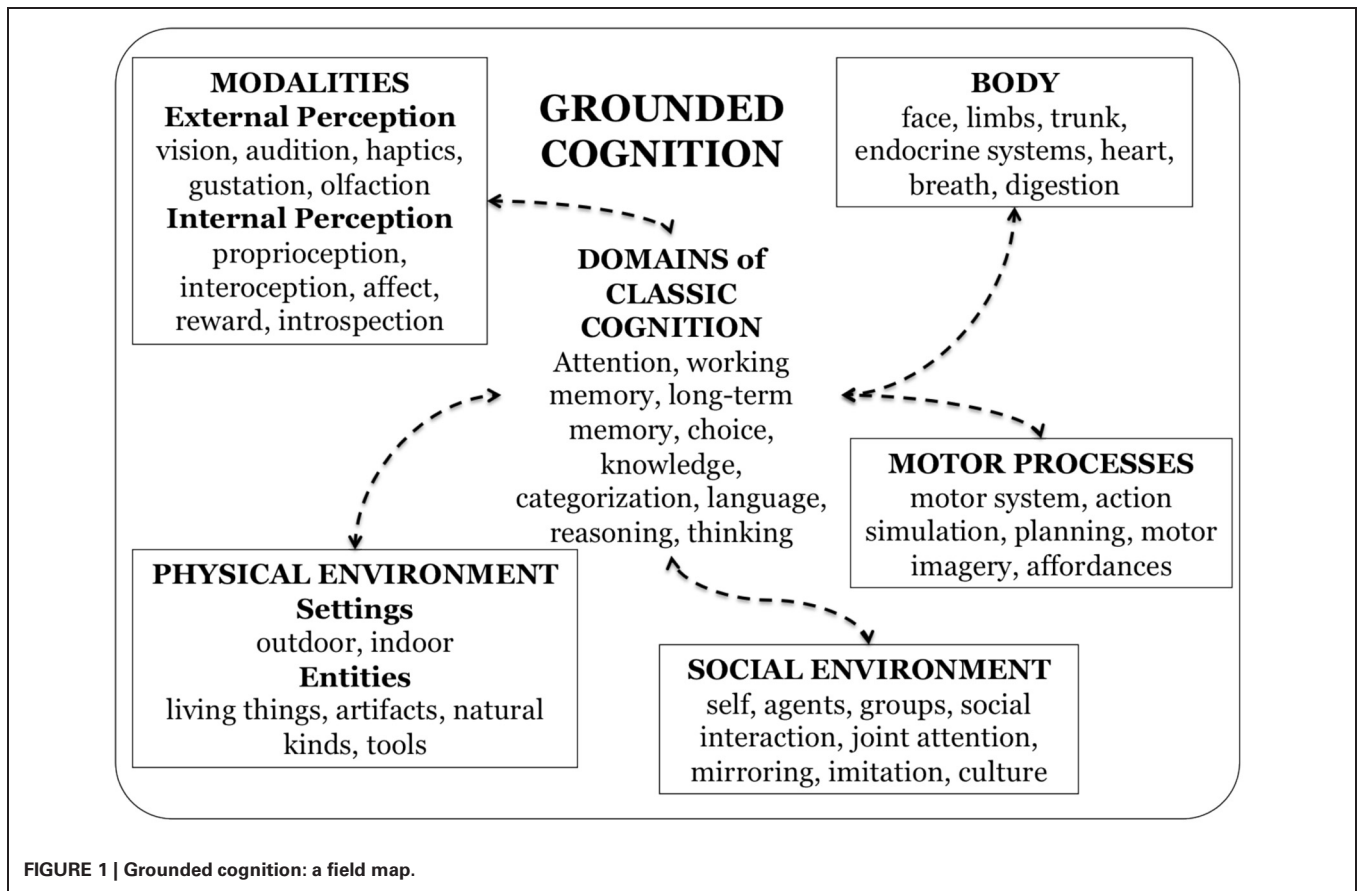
MODALITIES
External Perception
vision, audition, haptics, gustation, olfaction
Internal Perception
proprioception, interoception, affect, reward, introspection

GROUNDED COGNITION

BODY
face, limbs, trunk, endocrine systems, heart, breath, digestion

DOMAINS of CLASSIC COGNITION
Attention, working memory, long-term memory, choice, knowledge, categorization, language, reasoning, thinking

MOTOR PROCESSES
motor system, action simulation, planning, motor imagery, affordances

PHYSICAL ENVIRONMENT
Settings
outdoor, indoor
Entities
living things, artifacts, natural kinds, tools

SOCIAL ENVIRONMENT
self, agents, groups, social interaction, joint attention, mirroring, imitation, culture

FIGURE 1 | Grounded cognition: a field map.